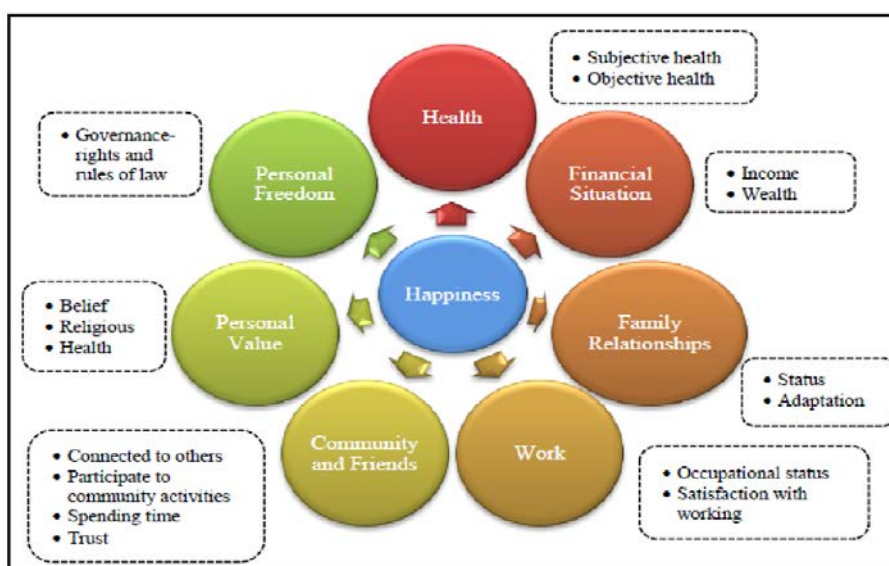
Health

• Subjective health
• Objective health

Financial Situation

• Income
• Wealth

Family Relationships

• Status
• Adaptation

Work

• Occupational status
• Satisfaction with working

Community and Friends

• Connected to others
• Participate to community activities
• Spending time
• Trust

Personal Value

• Belief
• Religious
• Health

Personal Freedom

• Governance-rights and rules of law

Happiness